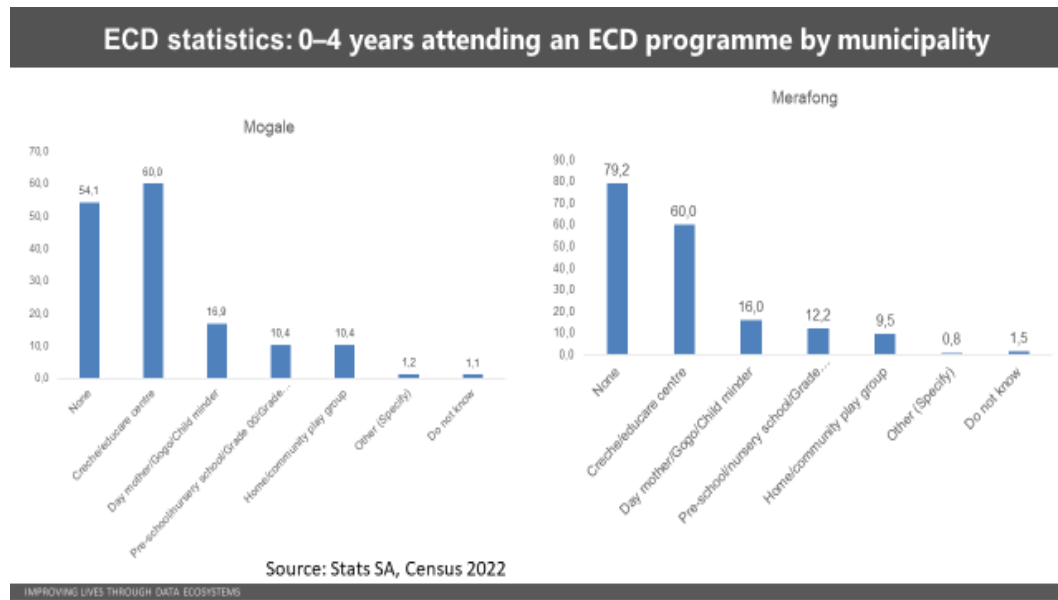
ECD statistics: 0–4 years attending an ECD programme by municipality

Mogale

| Category | Value |
|---|---|
| None | 54,1 |
| Creche/educare centre | 60,0 |
| Day mother/Gogo/Child minder | 16,9 |
| Pre-school/nursery school/Grade 00/Grade... | 10,4 |
| Home/community play group | 10,4 |
| Other (Specify) | 1,2 |
| Do not know | 1,1 |

70,0
60,0
50,0
40,0
30,0
20,0
10,0
0,0

Merafong

| Category | Value |
|---|---|
| None | 79,2 |
| Creche/educare centre | 60,0 |
| Day mother/Gogo/Child minder | 16,0 |
| Pre-school/nursery school/Grade... | 12,2 |
| Home/community play group | 9,5 |
| Other (Specify) | 0,8 |
| Do not know | 1,5 |

90,0
80,0
70,0
60,0
50,0
40,0
30,0
20,0
10,0
0,0

Source: Stats SA, Census 2022

IMPROVING LIVES THROUGH DATA ECOSYSTEMS